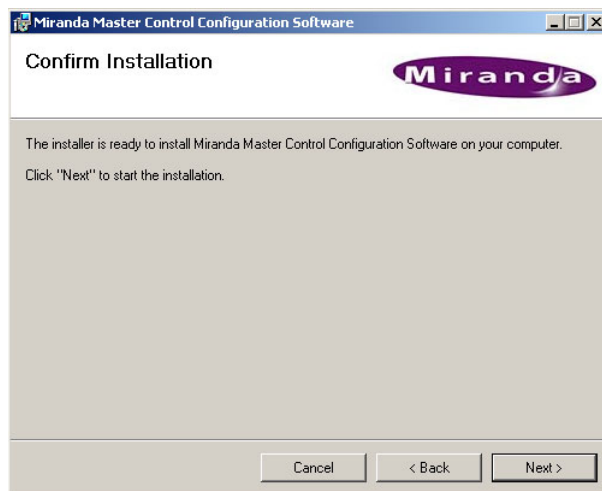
Miranda Master Control Configuration Software

Confirm Installation

Miranda

The installer is ready to install Miranda Master Control Configuration Software on your computer.

Click "Next" to start the installation.

Cancel

< Back

Next >